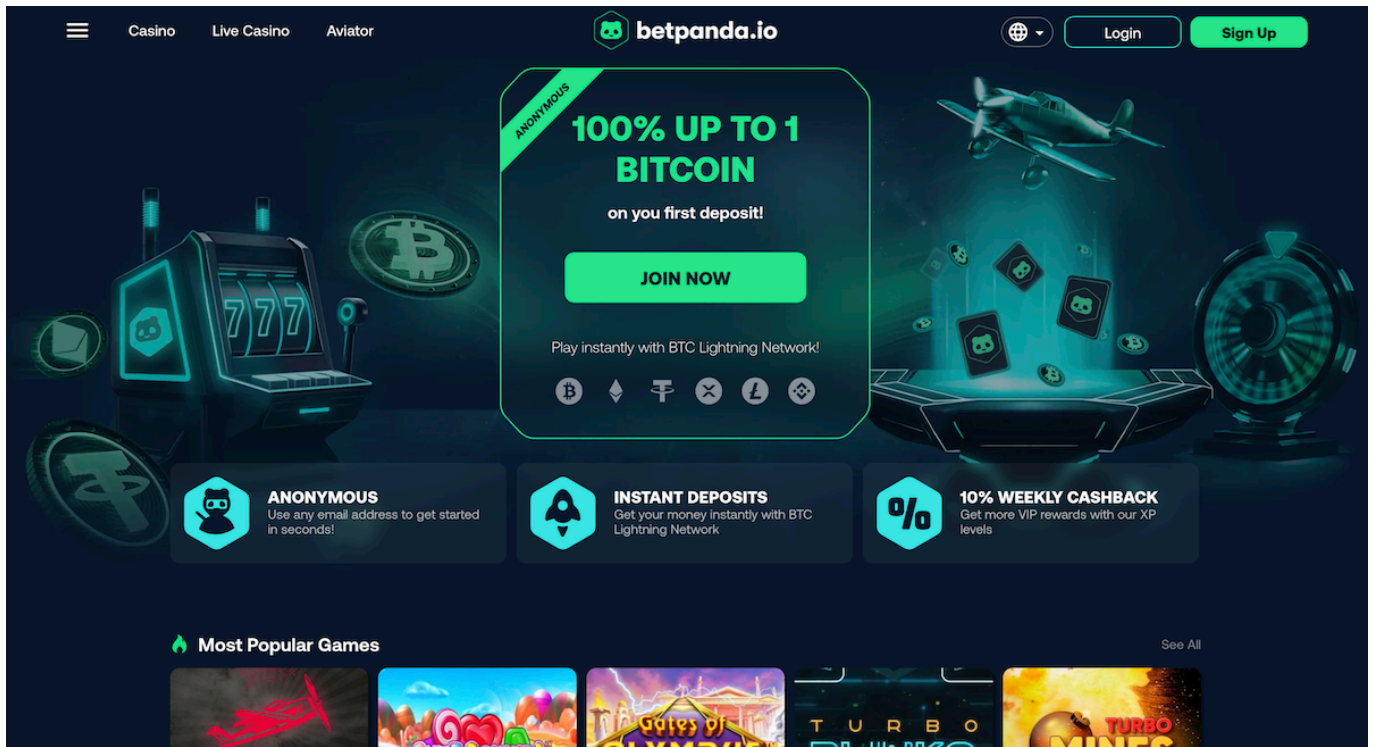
Casino Live Casino Aviator

betpanda.io

Login Sign Up

ANONYMOUS

100% UP TO 1 BITCOIN

on you first deposit!

JOIN NOW

Play instantly with BTC Lightning Network!

ANONYMOUS
Use any email address to get started in seconds!

INSTANT DEPOSITS
Get your money instantly with BTC Lightning Network

10% WEEKLY CASHBACK
Get more VIP rewards with our XP levels

Most Popular Games

See All

Gates of Olympus

TURBO

TURBO MINES